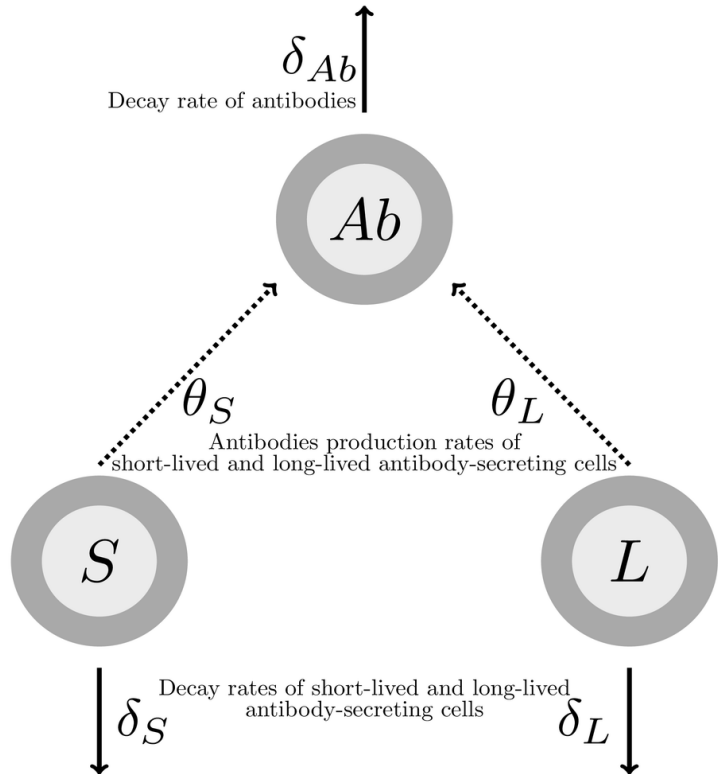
$\delta_{Ab}$
Decay rate of antibodies

$Ab$

$\theta_S$

$\theta_L$

Antibodies production rates of short-lived and long-lived antibody-secreting cells

$S$

$L$

$\delta_S$

Decay rates of short-lived and long-lived antibody-secreting cells

$\delta_L$